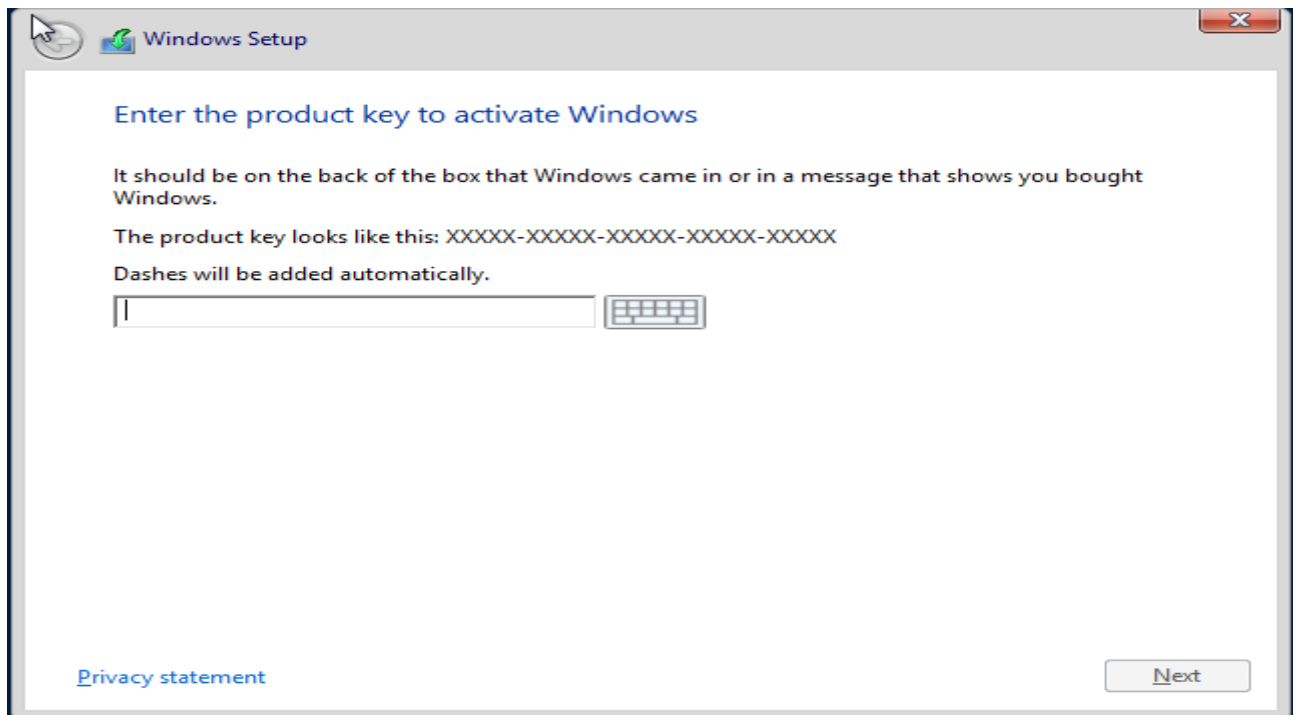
Windows Setup

Enter the product key to activate Windows

It should be on the back of the box that Windows came in or in a message that shows you bought Windows.

The product key looks like this: XXXXX-XXXXX-XXXXX-XXXXX-XXXXX

Dashes will be added automatically.

Privacy statement

Next